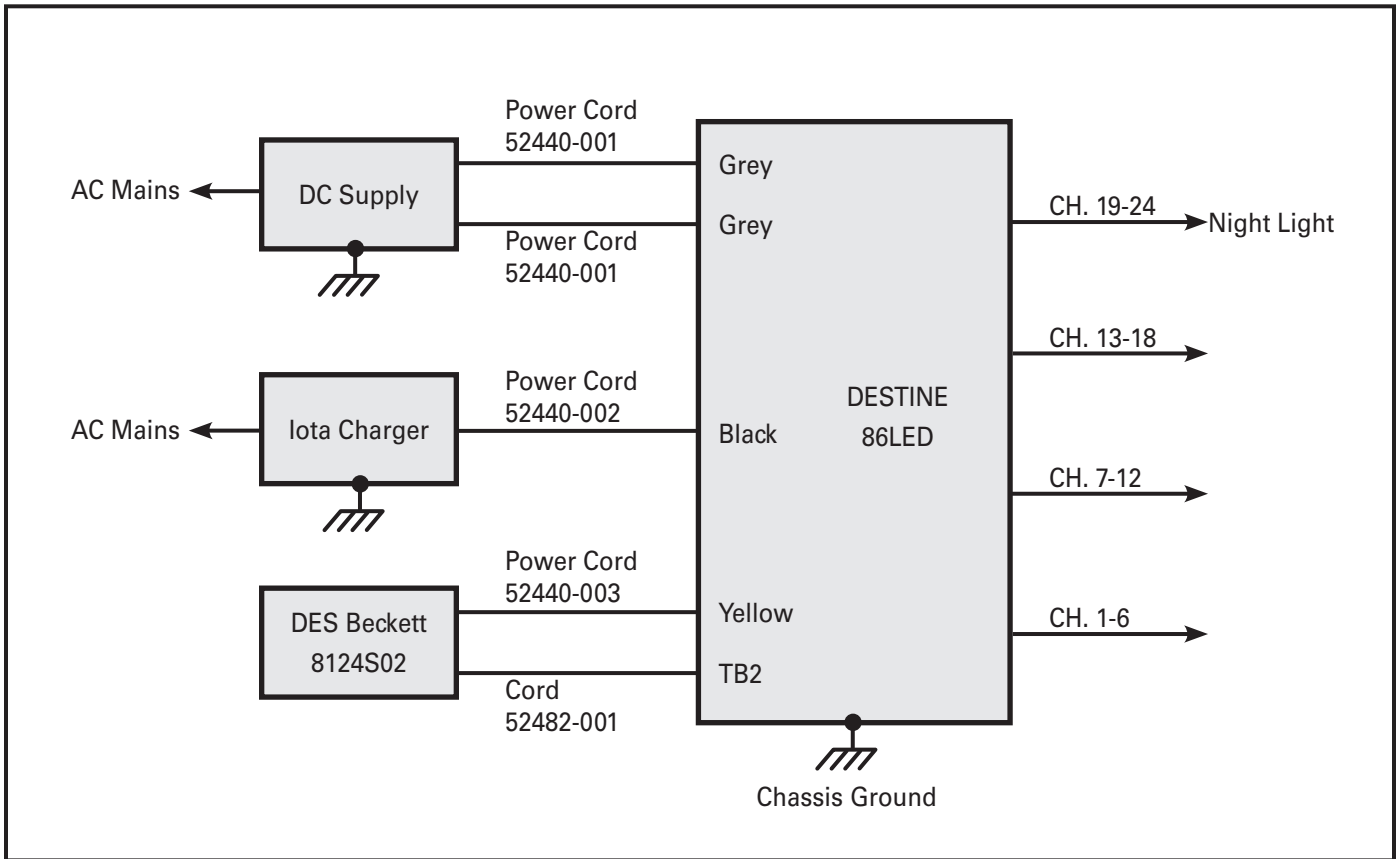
Power Cord
52440-001

AC Mains

DC Supply

Grey

Grey

Power Cord
52440-001

CH. 19-24

Night Light

CH. 13-18

Power Cord
52440-002

DESTINE
86LED

AC Mains

Iota Charger

Black

CH. 7-12

Power Cord
52440-003

DES Beckett
8124S02

Yellow

CH. 1-6

TB2

Cord
52482-001

Chassis Ground